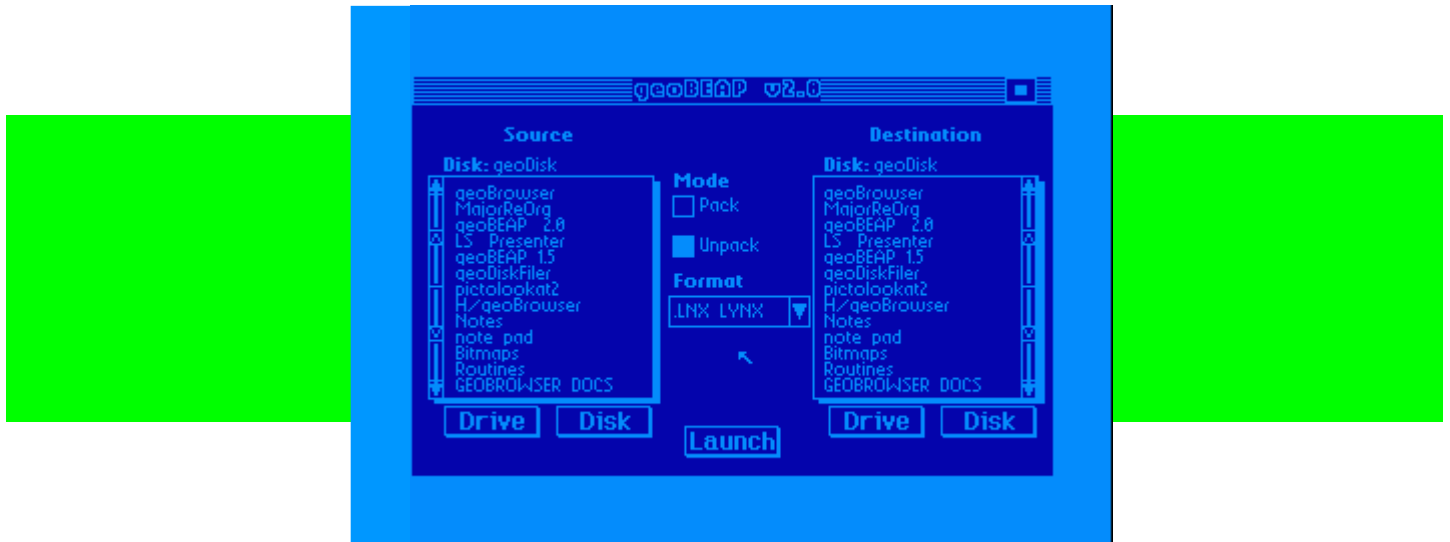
geoBEAP v2.0

Source

Disk: geoDisk

geoBrowser
MajorReOrg
geoBEAP 2.0
LS Presenter
geoBEAP 1.5
geoDiskFiler
pictolookat2
H/geoBrowser
Notes
note pad
Bitmaps
Routines
GEOBROWSER DOCS

Drive Disk

Mode

Pack

Unpack

Format

.LNX LYNX

Launch

Destination

Disk: geoDisk

geoBrowser
MajorReOrg
geoBEAP 2.0
LS Presenter
geoBEAP 1.5
geoDiskFiler
pictolookat2
H/geoBrowser
Notes
note pad
Bitmaps
Routines
GEOBROWSER DOCS

Drive Disk